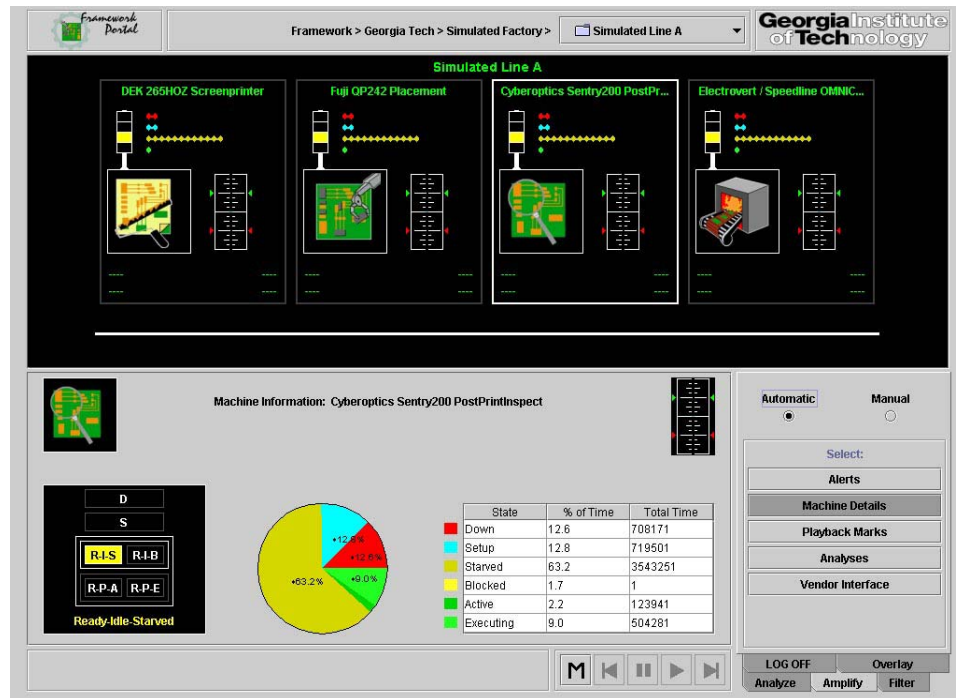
Framework Portal

Framework > Georgia Tech > Simulated Factory >

Simulated Line A

Georgia Institute of Technology

Simulated Line A

DEK 265HOZ Screenprinter

----
----
----
----

Fuji QP242 Placement

----
----
----
----

Cyberoptics Sentry200 PostPr...

----
----
----
----

Electrovert / Speedline OMNIC...

----
----
----
----

Machine Information: Cyberoptics Sentry200 PostPrintInspect

D

S

R-I-S R-I-B

R-P-A R-P-E

Ready-Idle-Starved

12.8%
12.6%
63.2%
9.0%

| | State | % of Time | Total Time |
|---|---|---|---|
| | Down | 12.6 | 708171 |
| | Setup | 12.8 | 719501 |
| | Starved | 63.2 | 3543251 |
| | Blocked | 1.7 | 1 |
| | Active | 2.2 | 123941 |
| | Executing | 9.0 | 504281 |

Automatic

Manual

Select:

Alerts

Machine Details

Playback Marks

Analyses

Vendor Interface

M

LOG OFF

Overlay

Analyze

Amplify

Filter